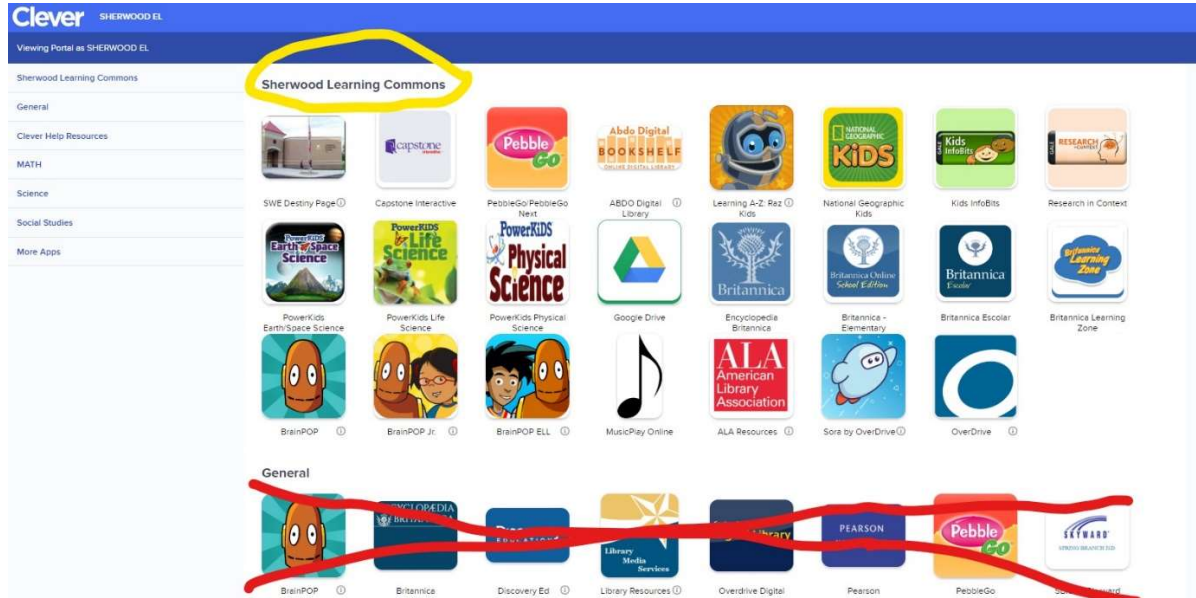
Clever SHERWOOD EL

Viewing Portal as SHERWOOD EL

Sherwood Learning Commons
General
Clever Help Resources
MATH
Science
Social Studies
More Apps

Sherwood Learning Commons

capstone

Pebble Go

Abdo Digital BOOKSHELF ONLINE DIGITAL LIBRARY

NATIONAL GEOGRAPHIC KiDS

Kids InfoBits

RESEARCH IN CONTEXT

SWE Destiny Page ⓘ
Capstone Interactive
PebbleGo/PebbleGo Next
ABDO Digital Library ⓘ
Learning A-Z: Raz Kids ⓘ
National Geographic Kids
Kids InfoBits
Research in Context

PowerKIDS Earth & Space Science

PowerKIDS Life Science

PowerKIDS Physical Science

Britannica

Britannica Online School Edition

Britannica Escolar

Britannica Learning Zone

PowerKids Earth/Space Science
PowerKids Life Science
PowerKids Physical Science
Google Drive
Encyclopedia Britannica
Britannica - Elementary
Britannica Escolar
Britannica Learning Zone

ALA American Library Association

BrainPOP ⓘ
BrainPOP Jr. ⓘ
BrainPOP ELL ⓘ
MusicPlay Online
ALA Resources ⓘ
Sora by OverDrive ⓘ
OverDrive ⓘ

General

ENCYCLOPÆDIA BRITANNICA

Library Media Services

Library

PEARSON

Pebble Go

SKYWARD SPRING BRANCH ISD

BrainPOP ⓘ
Britannica
Discovery Ed ⓘ
Library Resources ⓘ
Overdrive Digital
Pearson
PebbleGo
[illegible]ward